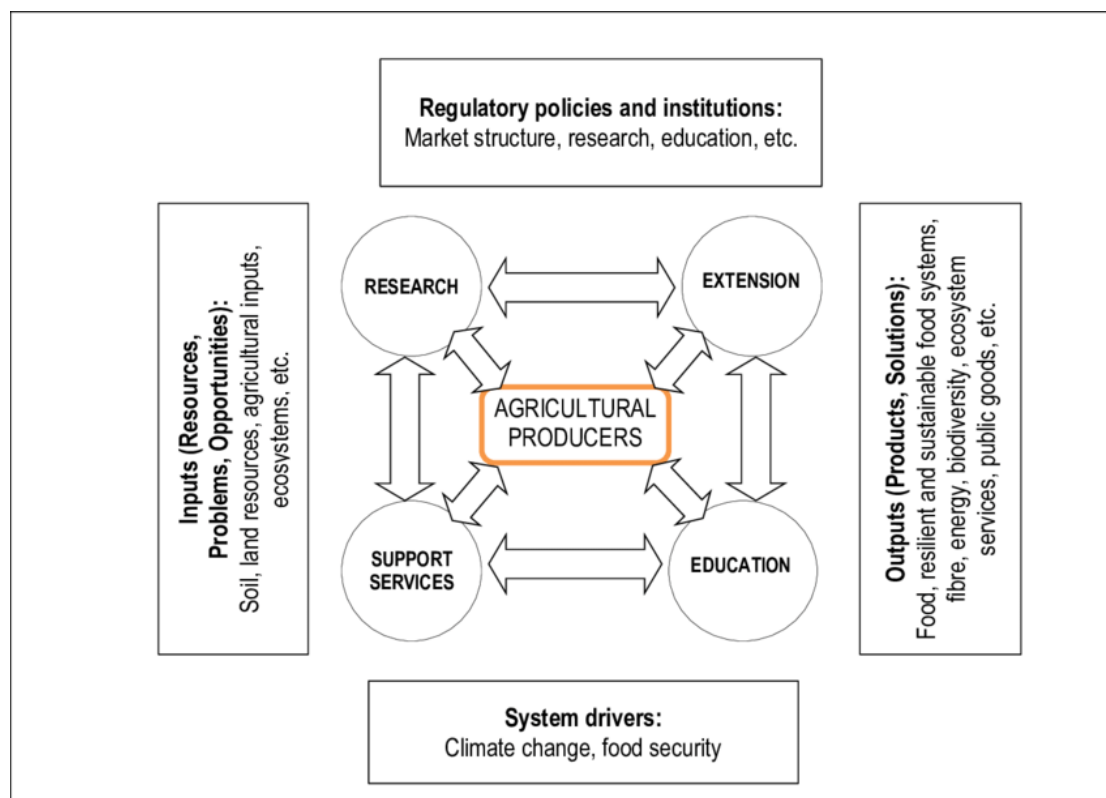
**Regulatory policies and institutions:**
Market structure, research, education, etc.

**Inputs (Resources, Problems, Opportunities):**
Soil, land resources, agricultural inputs, ecosystems, etc.

RESEARCH

EXTENSION

AGRICULTURAL PRODUCERS

SUPPORT SERVICES

EDUCATION

**Outputs (Products, Solutions):**
Food, resilient and sustainable food systems, fibre, energy, biodiversity, ecosystem services, public goods, etc.

**System drivers:**
Climate change, food security